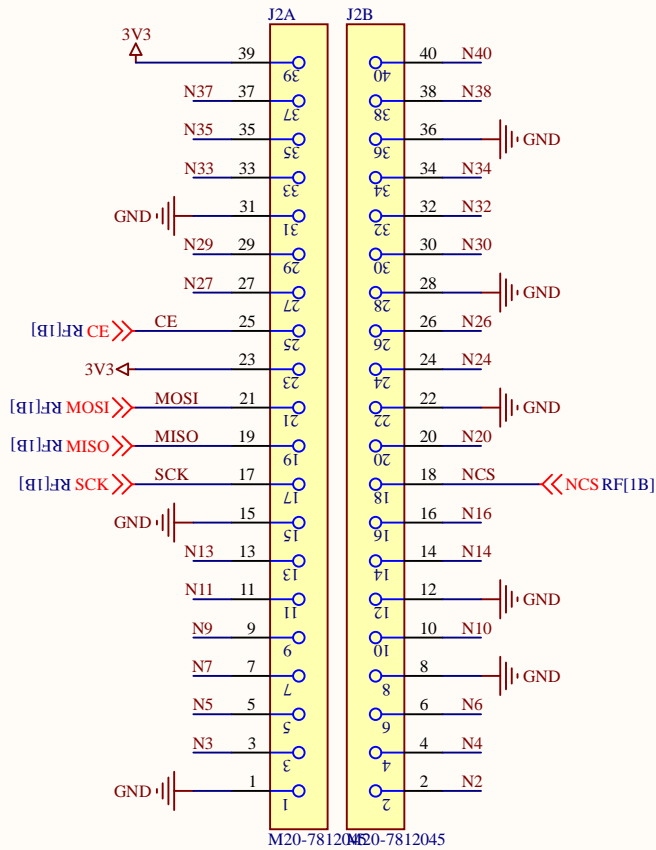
J2A
J2B
3V3
39
39
40
40
N40
N37
37
37
38
38
N38
N35
35
35
36
36
GND
N33
33
33
34
34
N34
GND
31
31
32
32
N32
N29
29
29
30
30
N30
N27
27
27
28
28
GND
RF[1B] CE
CE
25
25
26
26
N26
3V3
23
23
24
24
N24
RF[1B] MOSI
MOSI
21
21
22
22
GND
RF[1B] MISO
MISO
19
19
20
20
N20
RF[1B] SCK
SCK
17
17
18
18
NCS
NCS RF[1B]
GND
15
15
16
16
N16
N13
13
13
14
14
N14
N11
11
11
12
12
GND
N9
9
9
10
10
N10
N7
7
7
8
8
GND
N5
5
5
6
6
N6
N3
3
3
4
4
N4
GND
1
1
2
2
N2
M20-7812045
M20-7812045